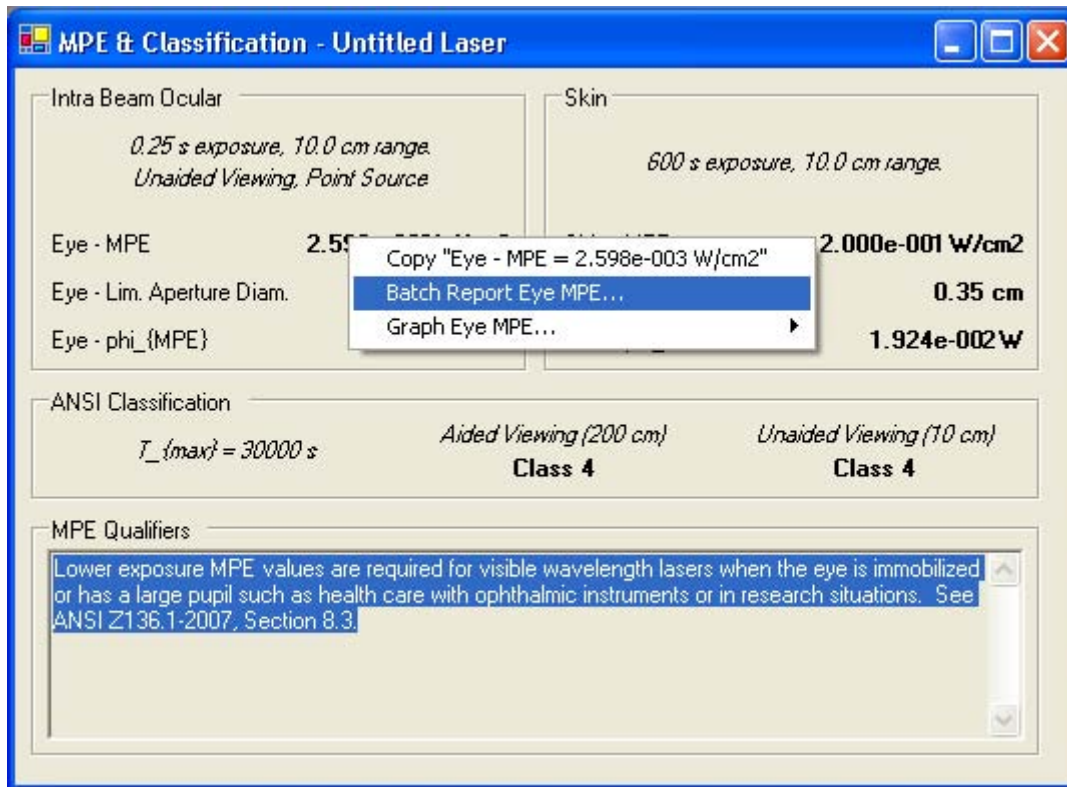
MPE & Classification - Untitled Laser

Intra Beam Ocular

0.25 s exposure, 10.0 cm range.
Unaided Viewing, Point Source

Eye - MPE 2.59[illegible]

Eye - Lim. Aperture Diam.

Eye - phi_{MPE}

Copy "Eye - MPE = 2.598e-003 W/cm2"
Batch Report Eye MPE...
Graph Eye MPE...

Skin

600 s exposure, 10.0 cm range.

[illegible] 2.000e-001 W/cm2

0.35 cm

1.924e-002 W

ANSI Classification

T_{max} = 30000 s

Aided Viewing (200 cm)
Class 4

Unaided Viewing (10 cm)
Class 4

MPE Qualifiers

Lower exposure MPE values are required for visible wavelength lasers when the eye is immobilized or has a large pupil such as health care with ophthalmic instruments or in research situations. See ANSI Z136.1-2007, Section 8.3.